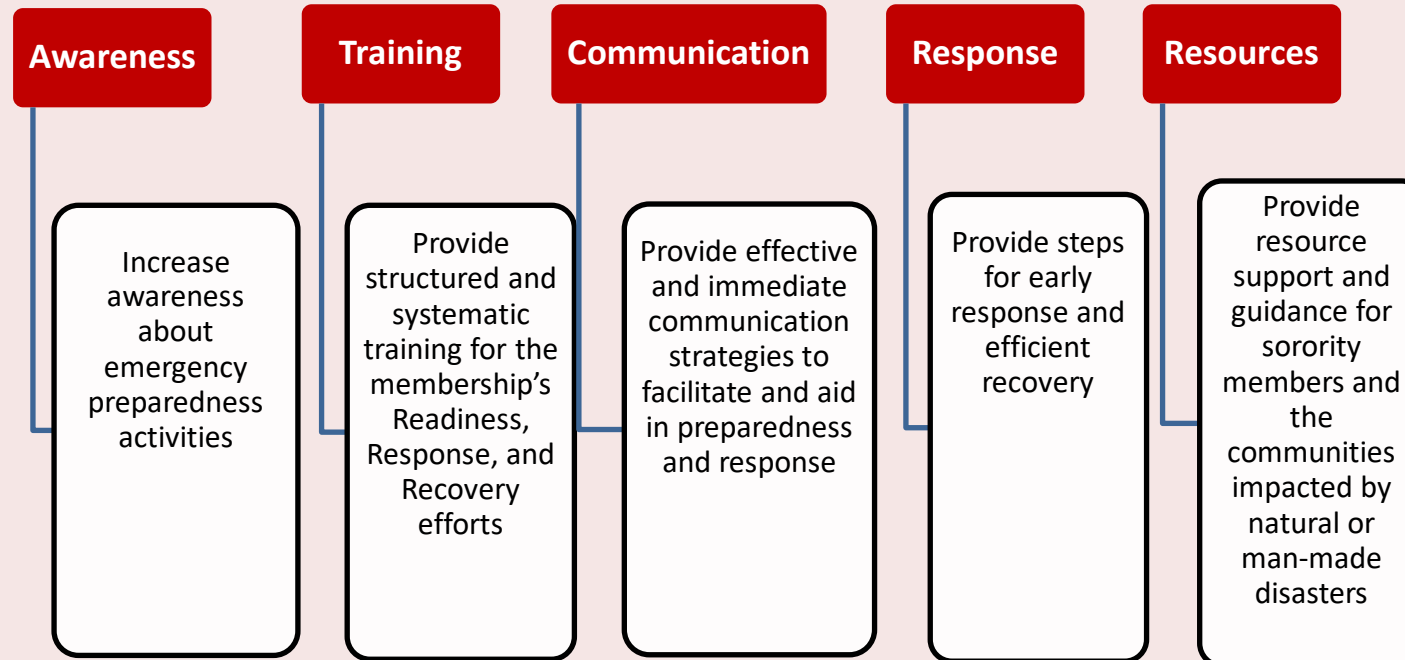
Awareness

Increase awareness about emergency preparedness activities

Training

Provide structured and systematic training for the membership's Readiness, Response, and Recovery efforts

Communication

Provide effective and immediate communication strategies to facilitate and aid in preparedness and response

Response

Provide steps for early response and efficient recovery

Resources

Provide resource support and guidance for sorority members and the communities impacted by natural or man-made disasters